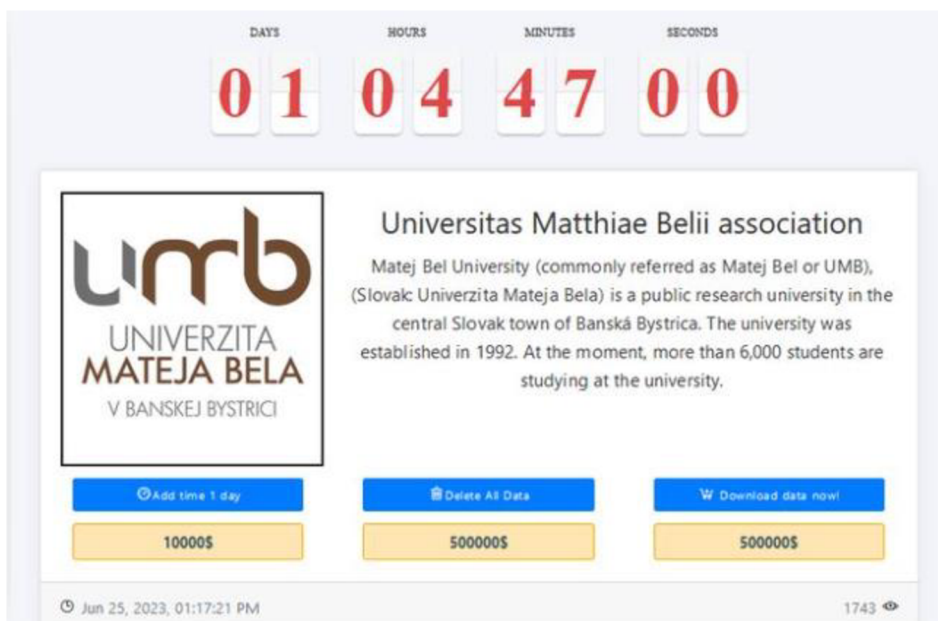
DAYS
01
HOURS
04
MINUTES
47
SECONDS
00

umb
UNIVERZITA
MATEJA BELA
V BANSKEJ BYSTRICI

Universitas Matthiae Belii association

Matej Bel University (commonly referred as Matej Bel or UMB), (Slovakc Univerzita Mateja Bela) is a public research university in the central Slovak town of Banská Bystrica. The university was established in 1992. At the moment, more than 6,000 students are studying at the university.

Add time 1 day
10000$

Delete All Data
500000$

Download data now!
500000$

Jun 25, 2023, 01:17:21 PM

1743